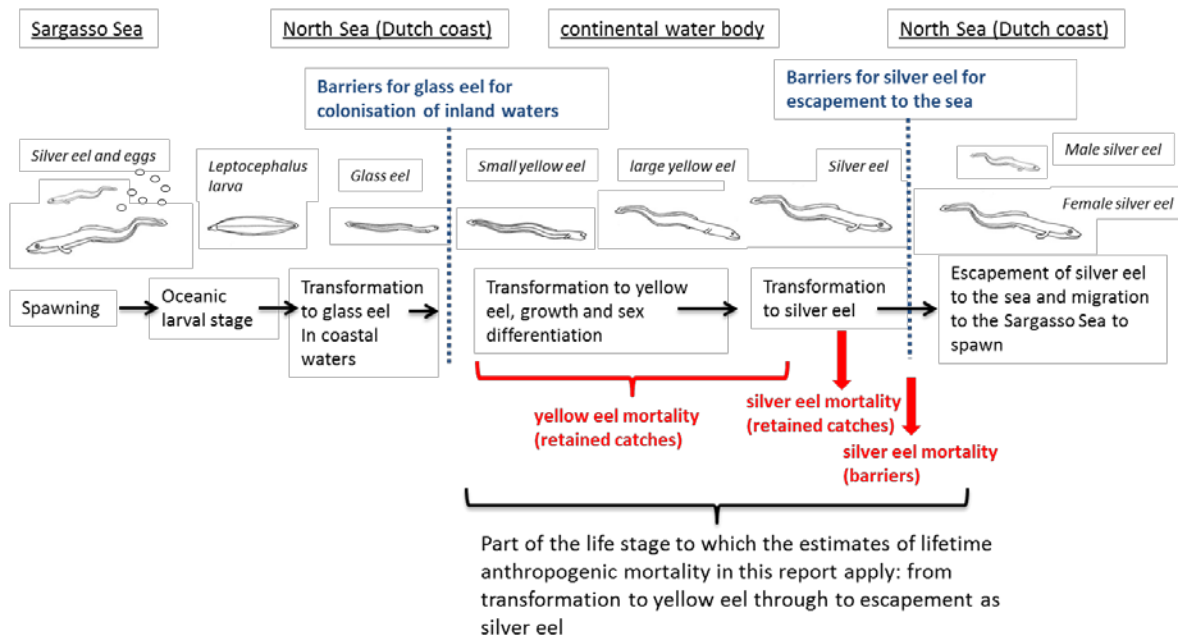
Sargasso Sea

North Sea (Dutch coast)

continental water body

North Sea (Dutch coast)

Barriers for glass eel for colonisation of inland waters

Barriers for silver eel for escapement to the sea

Silver eel and eggs

Leptocephalus larva

Glass eel

Small yellow eel

large yellow eel

Silver eel

Male silver eel

Female silver eel

Spawning

Oceanic larval stage

Transformation to glass eel In coastal waters

Transformation to yellow eel, growth and sex differentiation

Transformation to silver eel

Escapement of silver eel to the sea and migration to the Sargasso Sea to spawn

yellow eel mortality (retained catches)

silver eel mortality (retained catches)

silver eel mortality (barriers)

Part of the life stage to which the estimates of lifetime anthropogenic mortality in this report apply: from transformation to yellow eel through to escapement as silver eel